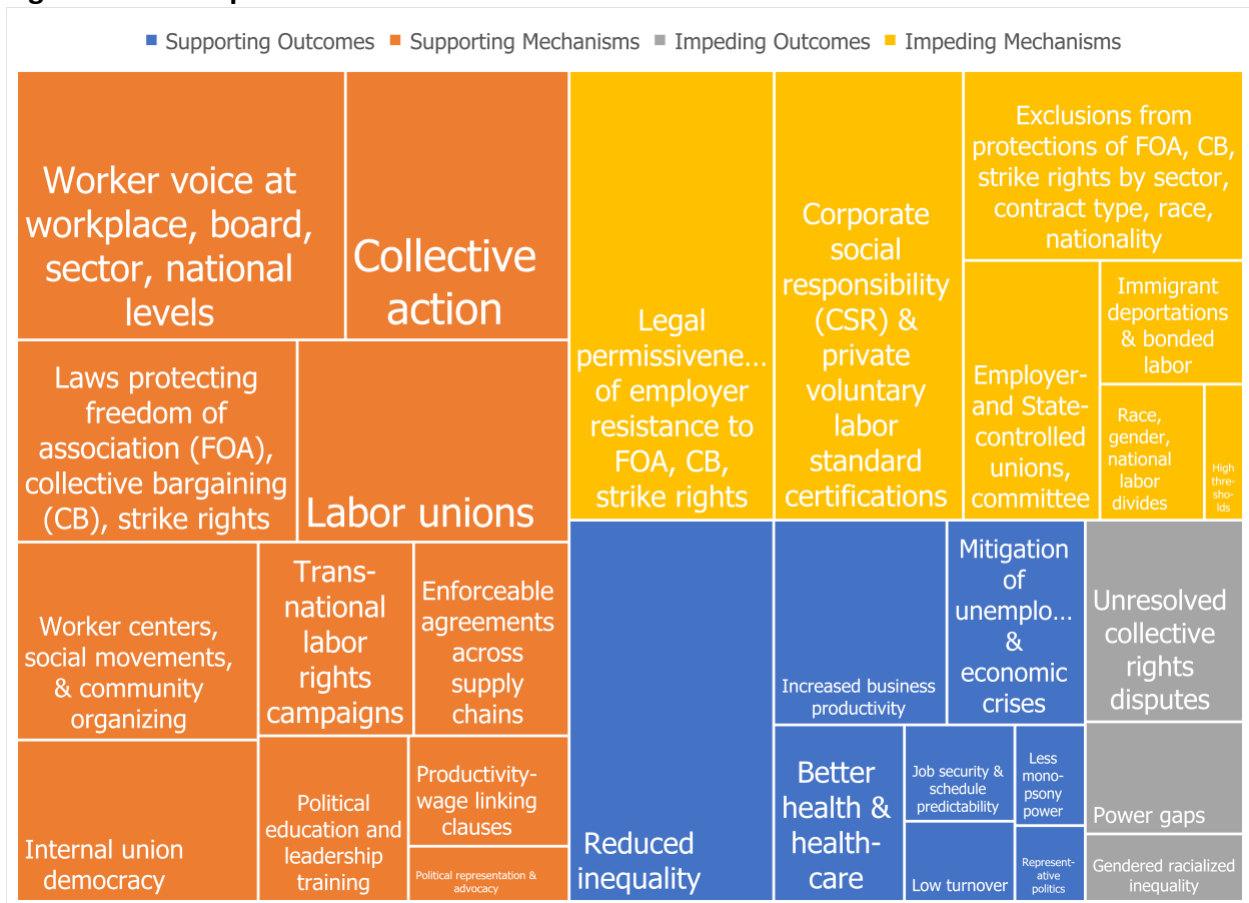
Supporting Outcomes Supporting Mechanisms Impeding Outcomes Impeding Mechanisms

Worker voice at workplace, board, sector, national levels

Collective action

Laws protecting freedom of association (FOA), collective bargaining (CB), strike rights

Labor unions

Worker centers, social movements, & community organizing

Transnational labor rights campaigns

Enforceable agreements across supply chains

Internal union democracy

Political education and leadership training

Productivity-wage linking clauses

Political representation & advocacy

Legal permissivene… of employer resistance to FOA, CB, strike rights

Corporate social responsibility (CSR) & private voluntary labor standard certifications

Exclusions from protections of FOA, CB, strike rights by sector, contract type, race, nationality

Employer- and State-controlled unions, committee

Immigrant deportations & bonded labor

Race, gender, national labor divides

High thresholds

Reduced inequality

Increased business productivity

Mitigation of unemplo… & economic crises

Unresolved collective rights disputes

Better health & health-care

Job security & schedule predictability

Less monopsony power

Low turnover

Representative politics

Power gaps

Gendered racialized inequality